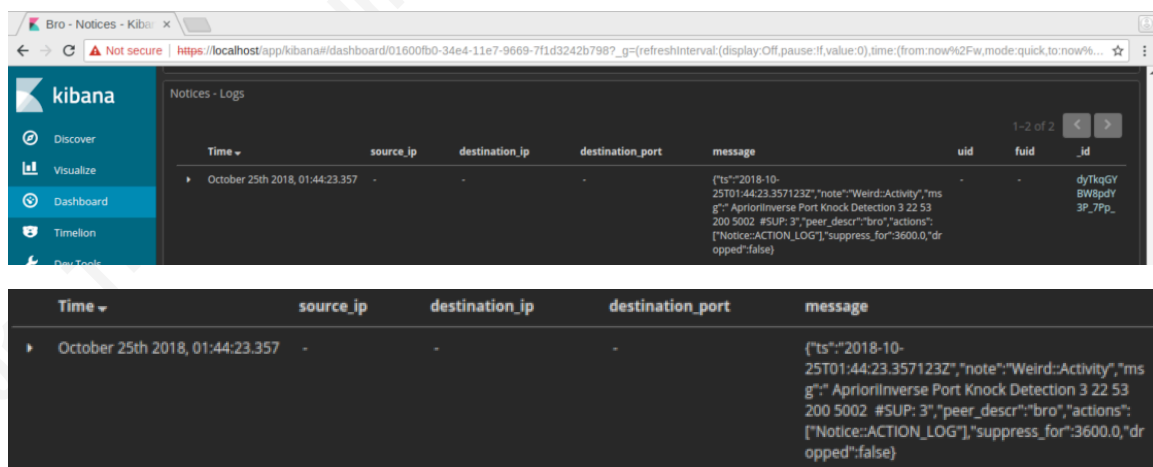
Bro - Notices - Kiba ×

Not secure | https://localhost/app/kibana#/dashboard/01600fb0-34e4-11e7-9669-7f1d3242b798?_g=(refreshInterval:(display:Off,pause:!f,value:0),time:(from:now%2Fw,mode:quick,to:now%...

kibana

Discover

Visualize

Dashboard

Timelion

Dev Tools

Notices - Logs

1–2 of 2

| Time | source_ip | destination_ip | destination_port | message | uid | fuid | _id |
|---|---|---|---|---|---|---|---|
| October 25th 2018, 01:44:23.357 | - | - | - | {"ts":"2018-10-25T01:44:23.357123Z","note":"Weird::Activity","msg":" AprioriInverse Port Knock Detection 3 22 53 200 5002 #SUP: 3","peer_descr":"bro","actions":["Notice::ACTION_LOG"],"suppress_for":3600.0,"dropped":false} | - | - | dyTkqGYBW8pdY3P_7Pp_ |

| Time | source_ip | destination_ip | destination_port | message |
|---|---|---|---|---|
| October 25th 2018, 01:44:23.357 | - | - | - | {"ts":"2018-10-25T01:44:23.357123Z","note":"Weird::Activity","msg":" AprioriInverse Port Knock Detection 3 22 53 200 5002 #SUP: 3","peer_descr":"bro","actions":["Notice::ACTION_LOG"],"suppress_for":3600.0,"dropped":false} |